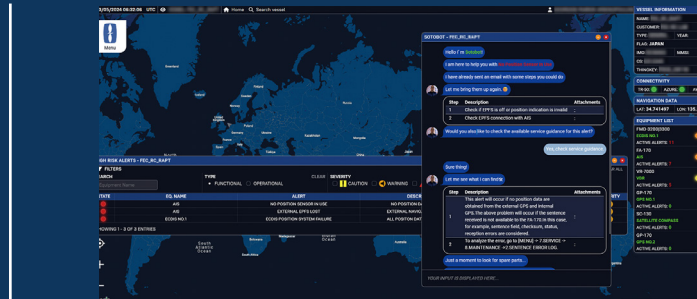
3/05/2024 06:30:06 UTC Home Search vessel

Menu

SOTOBOT - FEC_RC_RAPT

Hello I'm Sotobot!

I am here to help you with

I have already sent an email with some steps you could do

Let me bring them up again.

| Step | Description | Attachments |
|---|---|---|
| 1 | Check if TPFS is off or position indication is invalid | |
| 2 | Check EPFS connection with AIS | |

Would you like to check the available service guidance for this alert?

Yes, check service guidance

Sure thing!

Let me see what I can find!

| Step | Description | Attachments |
|---|---|---|
| 1 | This alert will occur if no position data are obtained from the external GPS and internal GPS. The above problem will occur if the sentence received is not suitable to the FA-170. In this case, for example, sentence field, checksum, status, reception errors are considered. | |
| 2 | To analyze the error, go to [MENU] → 7.SERVICE → 8.MAINTENANCE →2.SENTENCE ERROR LOG. | |

Just a moment to look for spare parts...

YOUR INPUT IS DISPLAYED HERE...

GH RISK ALERTS - FEC_RC_RAPT

FILTERS

EARCH

TYPE

FUNCTIONAL OPERATIONAL

CLEAR SEVERITY

CAUTION WARNING

| STATE | EQ. NAME | ALERT | DESC |
|---|---|---|---|
| | AIS | NO POSITION SENSOR IN USE | NO POS |
| | AIS | EXTERNAL EPFS LOST | EXTERNAL NAV |
| | ECDIS NO.1 | NO POSITION SYSTEM FAILURE | ECDIS NO P |

HOWING 1 - 3 OF 3 ENTRIES

South Atlantic Ocean

VESSEL INFORMATION

NAME:
CUSTOMER:
TYPE: YEAR:
FLAG: JAPAN
IMO: MMSI:
CS:
TONNAGE:

CONNECTIVITY

NAVIGATION DATA

LAT: 24.741497 LON: 136.

EQUIPMENT LIST

FMD-3200/3300
ECDIS NO.1
ACTIVE ALERTS:
FA-170
AIS
ACTIVE ALERTS:
VR-7000
VDR
ACTIVE ALERTS:
GP-170
GPS NO.1
ACTIVE ALERTS:
SC-130
SATELLITE COMPASS
ACTIVE ALERTS:
GP-170
GPS NO.2
ACTIVE ALERTS: